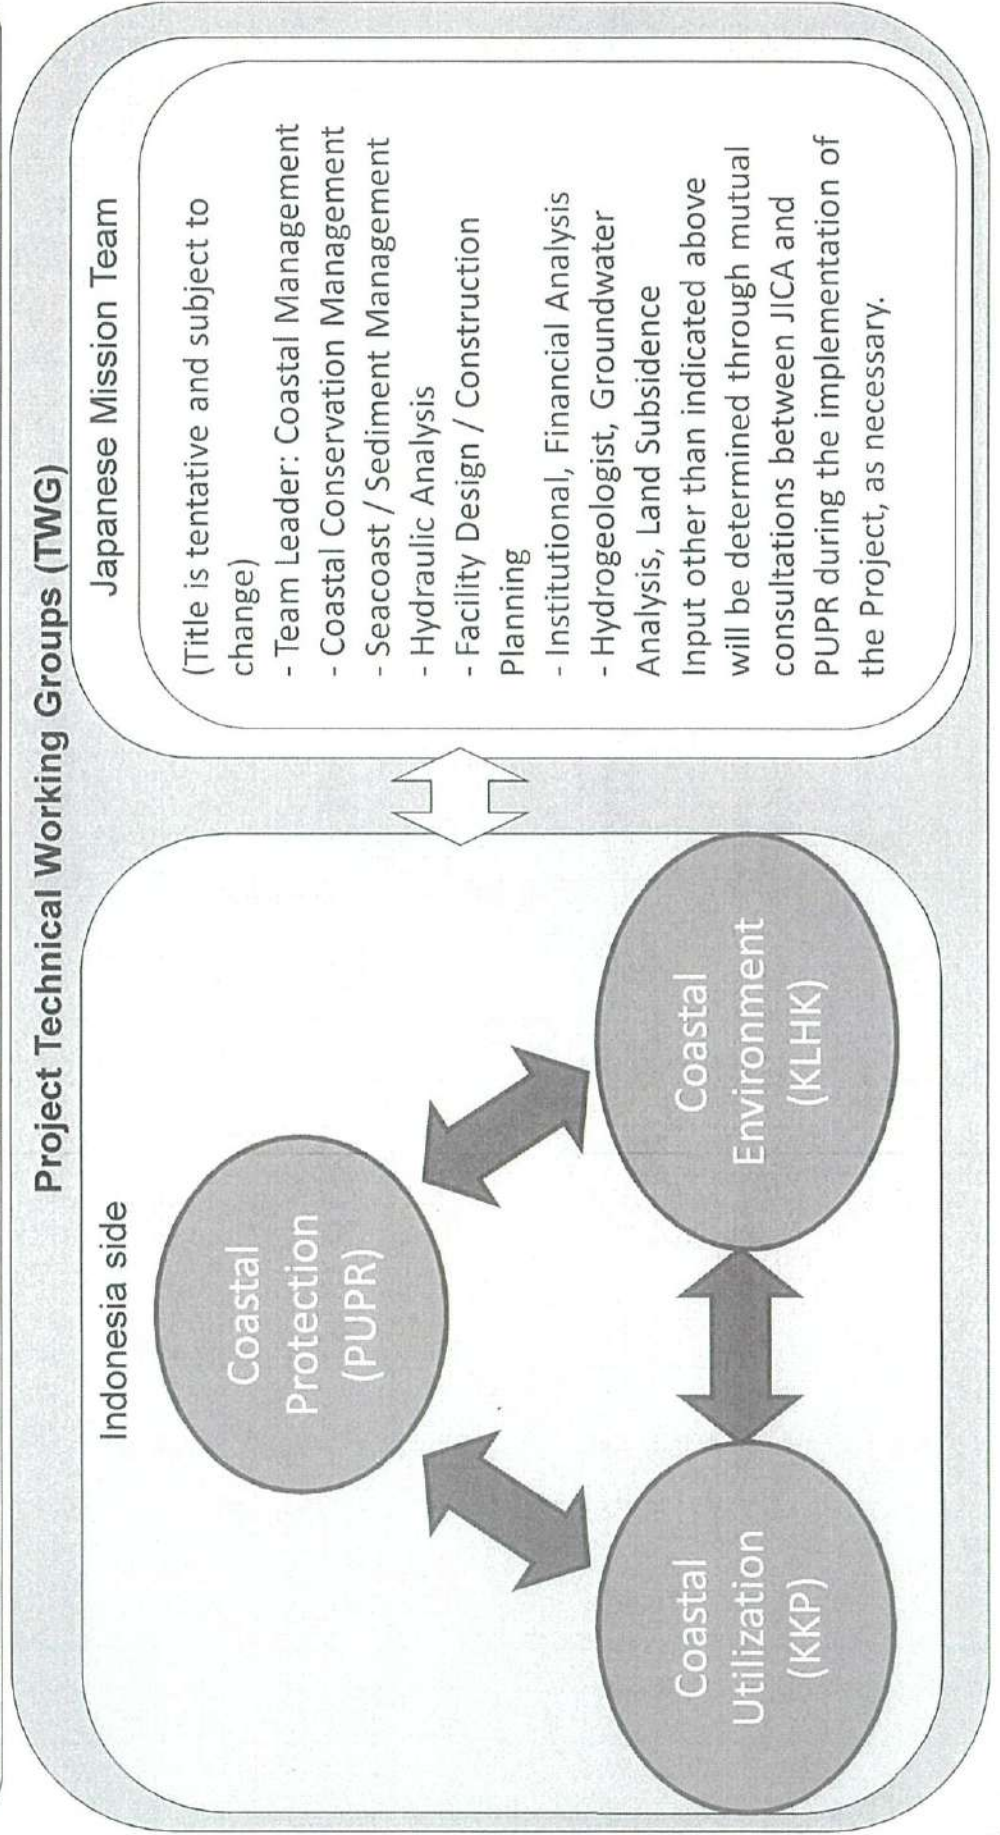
Project Technical Working Groups (TWG)

Indonesia side

Coastal Protection (PUPR)

Coastal Environment (KLHK)

Coastal Utilization (KKP)

Japanese Mission Team

(Title is tentative and subject to change)
- Team Leader: Coastal Management
- Coastal Conservation Management
- Seacoast / Sediment Management
- Hydraulic Analysis
- Facility Design / Construction Planning
- Institutional, Financial Analysis
- Hydrogeologist, Groundwater Analysis, Land Subsidence
Input other than indicated above will be determined through mutual consultations between JICA and PUPR during the implementation of the Project, as necessary.